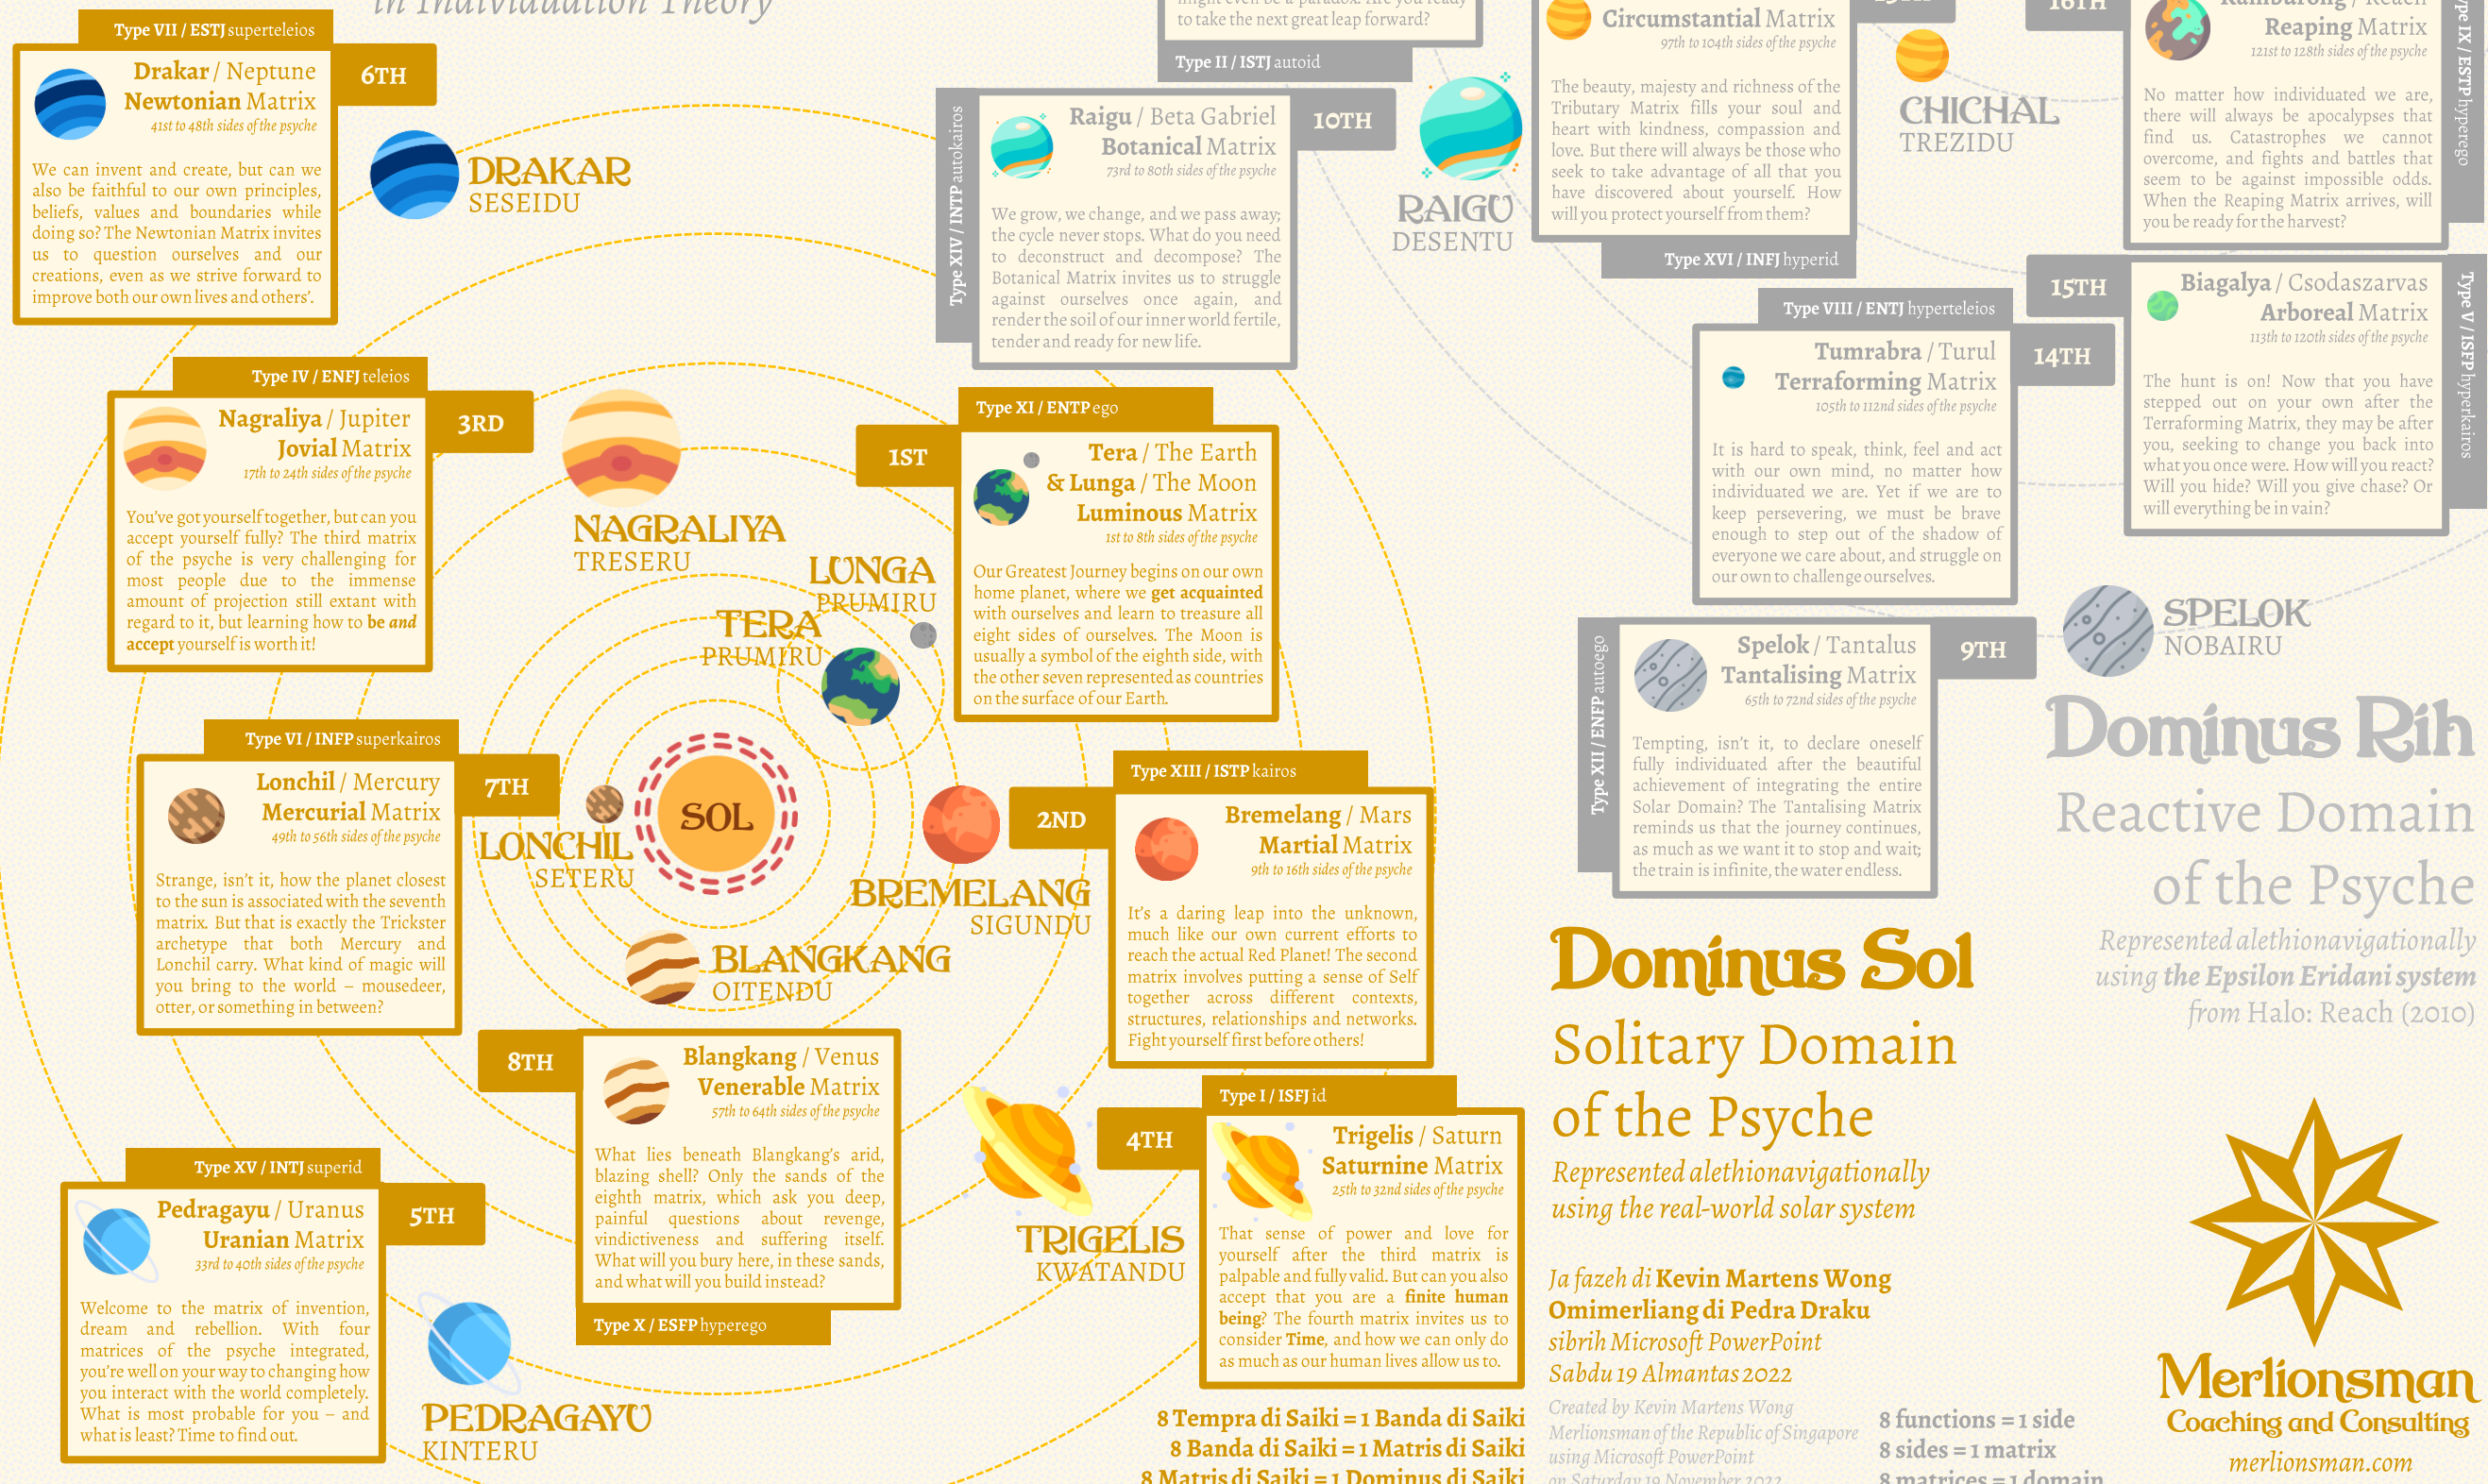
in Individuation Theory

Type VII / ESTJ superteleios

Drakar / Neptune Newtonian Matrix
41st to 48th sides of the psyche

6TH

We can invent and create, but can we also be faithful to our own principles, beliefs, values and boundaries while doing so? The Newtonian Matrix invites us to question ourselves and our creations, even as we strive forward to improve both our own lives and others'.

DRAKAR
SESEIDU

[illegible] might even be a paradox. Are you ready to take the next great leap forward?

Type II / ISTJ autoid

Type XIV / INTP autokairos

Raigu / Beta Gabriel Botanical Matrix
73rd to 80th sides of the psyche

10TH

We grow, we change, and we pass away; the cycle never stops. What do you need to deconstruct and decompose? The Botanical Matrix invites us to struggle against ourselves once again, and render the soil of our inner world fertile, tender and ready for new life.

RAIGU
DESENTU

Circumstantial Matrix
97th to 104th sides of the psyche

The beauty, majesty and richness of the Tributary Matrix fills your soul and heart with kindness, compassion and love. But there will always be those who seek to take advantage of all that you have discovered about yourself. How will you protect yourself from them?

Type XVI / INFJ hyperid

CHICHAL
TREZIDU

16TH

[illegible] / Reach
Reaping Matrix
121st to 128th sides of the psyche

No matter how individuated we are, there will always be apocalypses that find us. Catastrophes we cannot overcome, and fights and battles that seem to be against impossible odds. When the Reaping Matrix arrives, will you be ready for the harvest?

Type IX / ESTP hyperego

Type IV / ENFJ teleios

Nagraliya / Jupiter Jovial Matrix
17th to 24th sides of the psyche

3RD

You've got yourself together, but can you accept yourself fully? The third matrix of the psyche is very challenging for most people due to the immense amount of projection still extant with regard to it, but learning how to be and accept yourself is worth it!

NAGRALIYA
TRESERU

Type XI / ENTP ego

1ST

Tera / The Earth & Lunga / The Moon Luminous Matrix
1st to 8th sides of the psyche

Our Greatest Journey begins on our own home planet, where we get acquainted with ourselves and learn to treasure all eight sides of ourselves. The Moon is usually a symbol of the eighth side, with the other seven represented as countries on the surface of our Earth.

LUNGA
PRUMIRU

TERA
PRUMIRU

Type VIII / ENTJ hyperteleios

15TH

14TH

Tumrabra / Turul Terraforming Matrix
105th to 112nd sides of the psyche

It is hard to speak, think, feel and act with our own mind, no matter how individuated we are. Yet if we are to keep persevering, we must be brave enough to step out of the shadow of everyone we care about, and struggle on our own to challenge ourselves.

Biagalya / Csodaszarvas Arboreal Matrix
113th to 120th sides of the psyche

The hunt is on! Now that you have stepped out on your own after the Terraforming Matrix, they may be after you, seeking to change you back into what you once were. How will you react? Will you hide? Will you give chase? Or will everything be in vain?

Type V / ISFP hyperkairos

SPELOK
NOBAIRU

Type XII / ENFP autoego

Spelok / Tantalus Tantalising Matrix
65th to 72nd sides of the psyche

9TH

Tempting, isn't it, to declare oneself fully individuated after the beautiful achievement of integrating the entire Solar Domain? The Tantalising Matrix reminds us that the journey continues, as much as we want it to stop and wait; the train is infinite, the water endless.

Dominus Rih
Reactive Domain of the Psyche
Represented alethionavigationally using the Epsilon Eridani system from Halo: Reach (2010)

Type VI / INFP superkairos

Lonchil / Mercury Mercurial Matrix
49th to 56th sides of the psyche

7TH

Strange, isn't it, how the planet closest to the sun is associated with the seventh matrix. But that is exactly the Trickster archetype that both Mercury and Lonchil carry. What kind of magic will you bring to the world – mousedeer, otter, or something in between?

SOL

LONCHIL
SETERU

2ND

BREMELANG
SIGUNDU

BLANGKANG
OITENDU

Type XIII / ISTP kairos

Bremelang / Mars Martial Matrix
9th to 16th sides of the psyche

It's a daring leap into the unknown, much like our own current efforts to reach the actual Red Planet! The second matrix involves putting a sense of Self together across different contexts, structures, relationships and networks. Fight yourself first before others!

Dominus Sol
Solitary Domain of the Psyche
Represented alethionavigationally using the real-world solar system

8TH

Blangkang / Venus Venerable Matrix
57th to 64th sides of the psyche

What lies beneath Blangkang's arid, blazing shell? Only the sands of the eighth matrix, which ask you deep, painful questions about revenge, vindictiveness and suffering itself. What will you bury here, in these sands, and what will you build instead?

Type X / ESFP hyperego

Type XV / INTJ superid

Pedragayu / Uranus Uranian Matrix
33rd to 40th sides of the psyche

5TH

Welcome to the matrix of invention, dream and rebellion. With four matrices of the psyche integrated, you're well on your way to changing how you interact with the world completely. What is most probable for you – and what is least? Time to find out.

PEDRAGAYU
KINTERU

4TH

TRIGELIS
KWATANDU

Type I / ISFJ id

Trigelis / Saturn Saturnine Matrix
25th to 32nd sides of the psyche

That sense of power and love for yourself after the third matrix is palpable and fully validated. But can you also accept that you are a finite human being? The fourth matrix invites us to consider Time, and how we can only do as much as our human lives allow us to.

8 Tempra di Saiki = 1 Banda di Saiki
8 Banda di Saiki = 1 Matris di Saiki
8 Matris di Saiki = 1 Dominus di Saiki

Ja fazeh di Kevin Martens Wong
Omimerliang di Pedra Draku
sibrih Microsoft PowerPoint
Sabdu 19 Almantas 2022

Created by Kevin Martens Wong
Merlionsman of the Republic of Singapore
using Microsoft PowerPoint
on Saturday 19 November 2022

8 functions = 1 side
8 sides = 1 matrix
8 matrices = 1 domain

Merlionsman
Coaching and Consulting
merlionsman.com